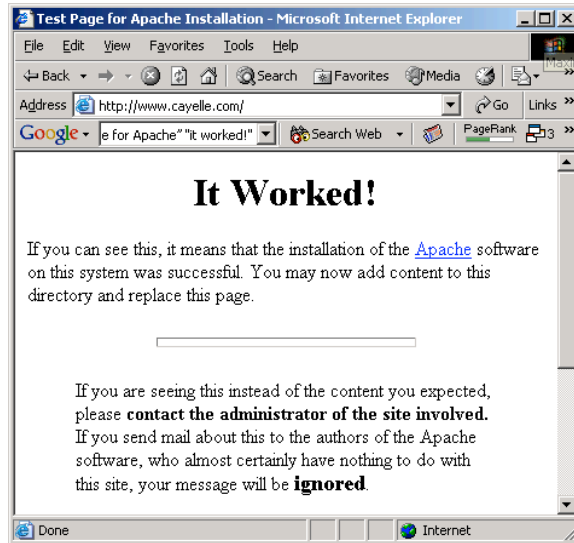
Test Page for Apache Installation - Microsoft Internet Explorer

File Edit View Favorites Tools Help

Back Search Favorites Media

Address http://www.cayelle.com/ Go Links

Google e for Apache" "it worked!" Search Web PageRank 3

It Worked!

If you can see this, it means that the installation of the Apache software on this system was successful. You may now add content to this directory and replace this page.

If you are seeing this instead of the content you expected, please **contact the administrator of the site involved.** If you send mail about this to the authors of the Apache software, who almost certainly have nothing to do with this site, your message will be **ignored**.

Done Internet